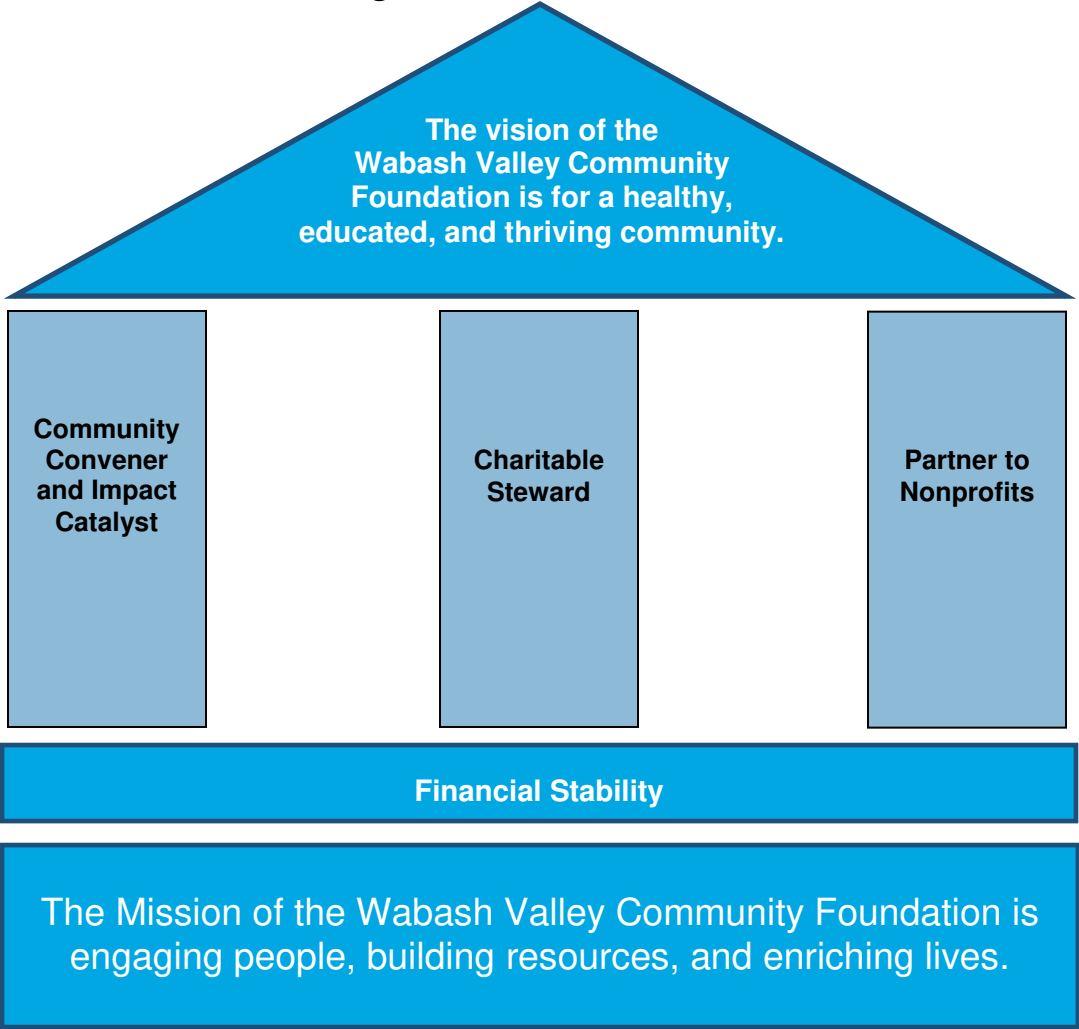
The vision of the Wabash Valley Community Foundation is for a healthy, educated, and thriving community.

Community Convener and Impact Catalyst

Charitable Steward

Partner to Nonprofits

Financial Stability

The Mission of the Wabash Valley Community Foundation is engaging people, building resources, and enriching lives.